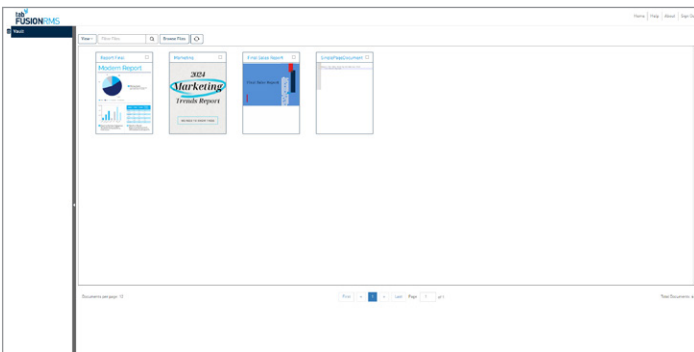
tab FUSIONRMS

Home | Help | About | Sign Out

Vault

View | Filter Files | Browse Files

Report New

Modern Report

Marketing

2024 Marketing Trends Report

Final Sales Report

Final Sales Report

SimpleTestDocument

Documents per page: 12

First | « | 1 | » | Last | Page 1 of 1

Total Documents: 4